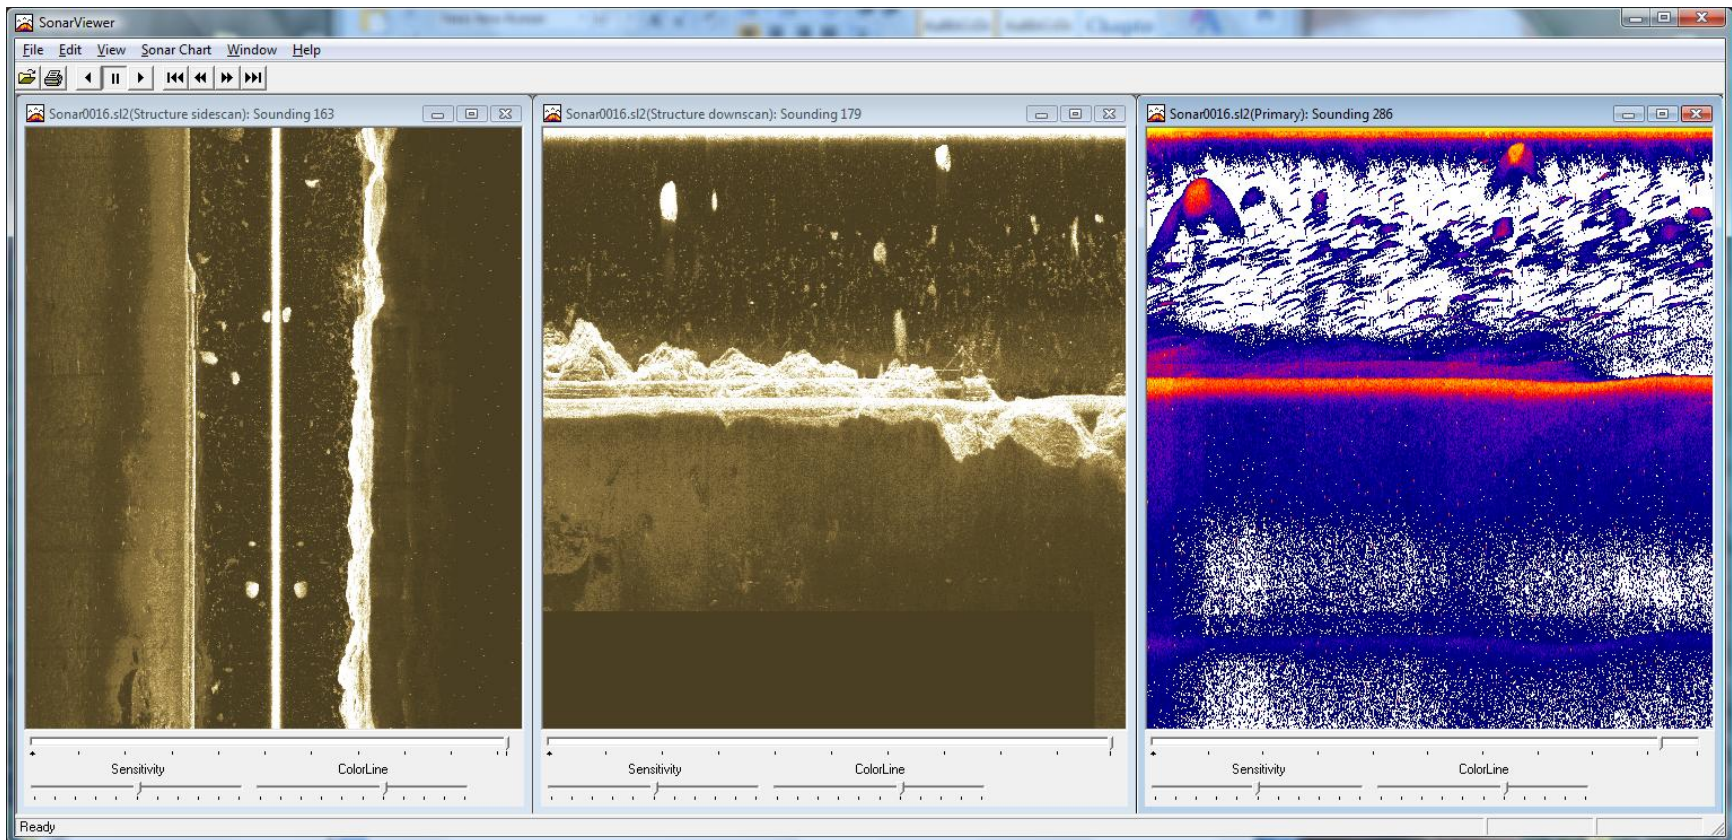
SonarViewer

File Edit View Sonar Chart Window Help

Sonar0016.sl2(Structure sidescan): Sounding 163

Sonar0016.sl2(Structure downscan): Sounding 179

Sonar0016.sl2(Primary): Sounding 286

Sensitivity ColorLine

Sensitivity ColorLine

Sensitivity ColorLine

Ready